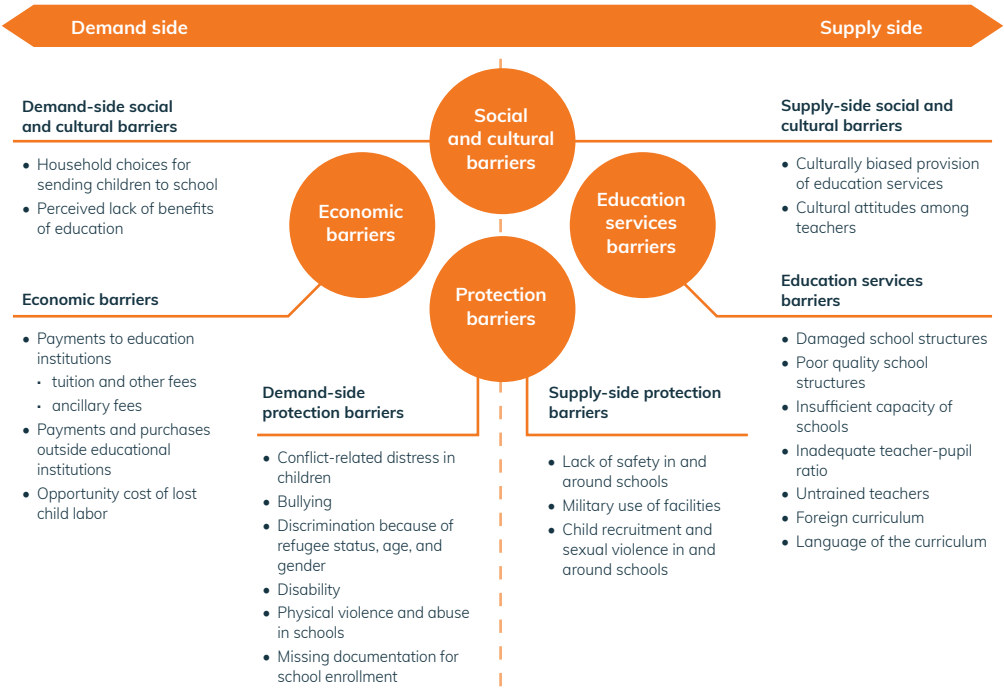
Demand side

Supply side

Social and cultural barriers

Economic barriers

Education services barriers

Protection barriers

Demand-side social and cultural barriers

• Household choices for sending children to school
• Perceived lack of benefits of education

Economic barriers

• Payments to education institutions
  ▪ tuition and other fees
  ▪ ancillary fees
• Payments and purchases outside educational institutions
• Opportunity cost of lost child labor

Demand-side protection barriers

• Conflict-related distress in children
• Bullying
• Discrimination because of refugee status, age, and gender
• Disability
• Physical violence and abuse in schools
• Missing documentation for school enrollment

Supply-side protection barriers

• Lack of safety in and around schools
• Military use of facilities
• Child recruitment and sexual violence in and around schools

Supply-side social and cultural barriers

• Culturally biased provision of education services
• Cultural attitudes among teachers

Education services barriers

• Damaged school structures
• Poor quality school structures
• Insufficient capacity of schools
• Inadequate teacher-pupil ratio
• Untrained teachers
• Foreign curriculum
• Language of the curriculum